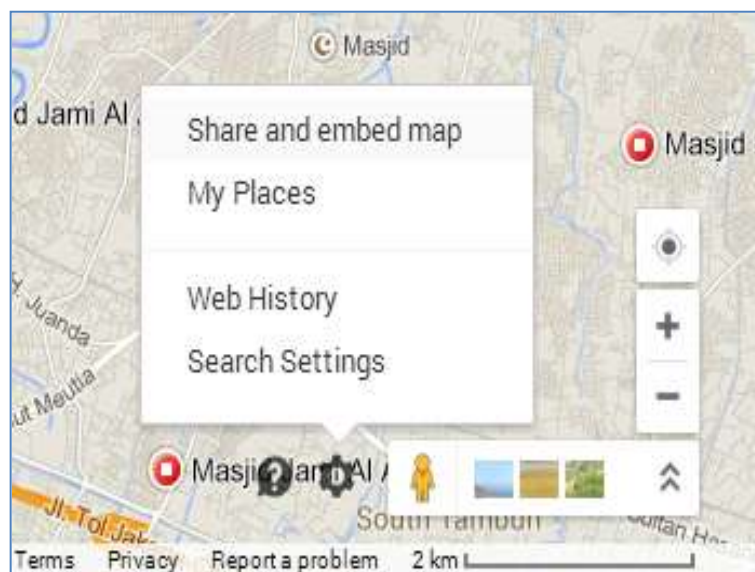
Masjid

d Jami Al

Share and embed map

My Places

Web History

Search Settings

Masjid

H. Juanda

ut Meutia

Masji Jami Al A

Jl. Tol Jak

South Tambun

Sultan Ha

+

−

Terms Privacy Report a problem 2 km